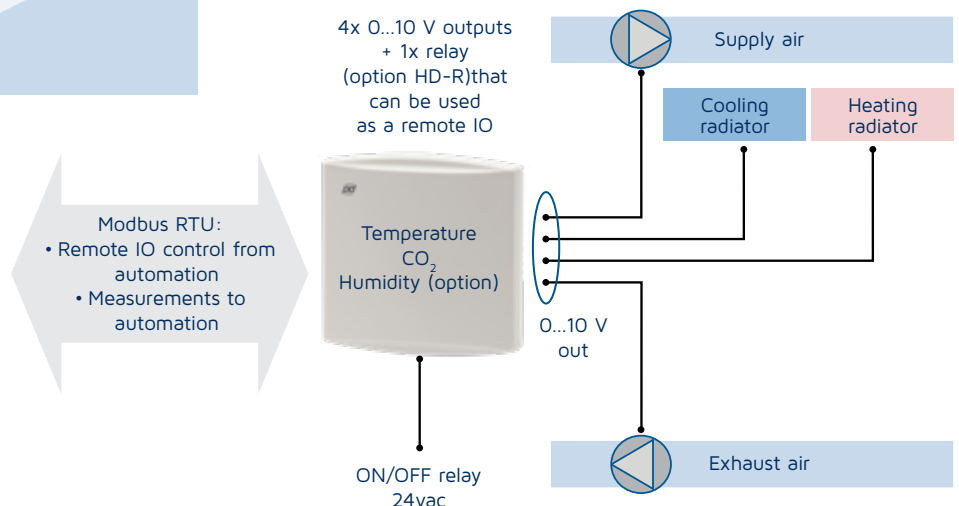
4x 0...10 V outputs + 1x relay (option HD-R)that can be used as a remote IO

Supply air

Cooling radiator

Heating radiator

Modbus RTU:
• Remote IO control from automation
• Measurements to automation

Temperature
$CO_2$
Humidity (option)

0...10 V out

Exhaust air

ON/OFF relay 24vac